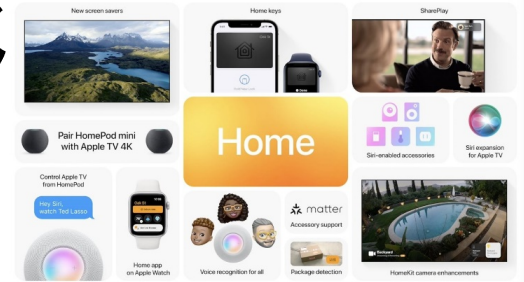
New screen savers

Home keys

SharePlay

Pair HomePod mini with Apple TV 4K

Home

Siri-enabled accessories

Siri expansion for Apple TV

Control Apple TV from HomePod

Hey Siri, watch Ted Lasso

Home app on Apple Watch

Voice recognition for all

matter

Accessory support

Package detection

Backyard

HomeKit camera enhancements